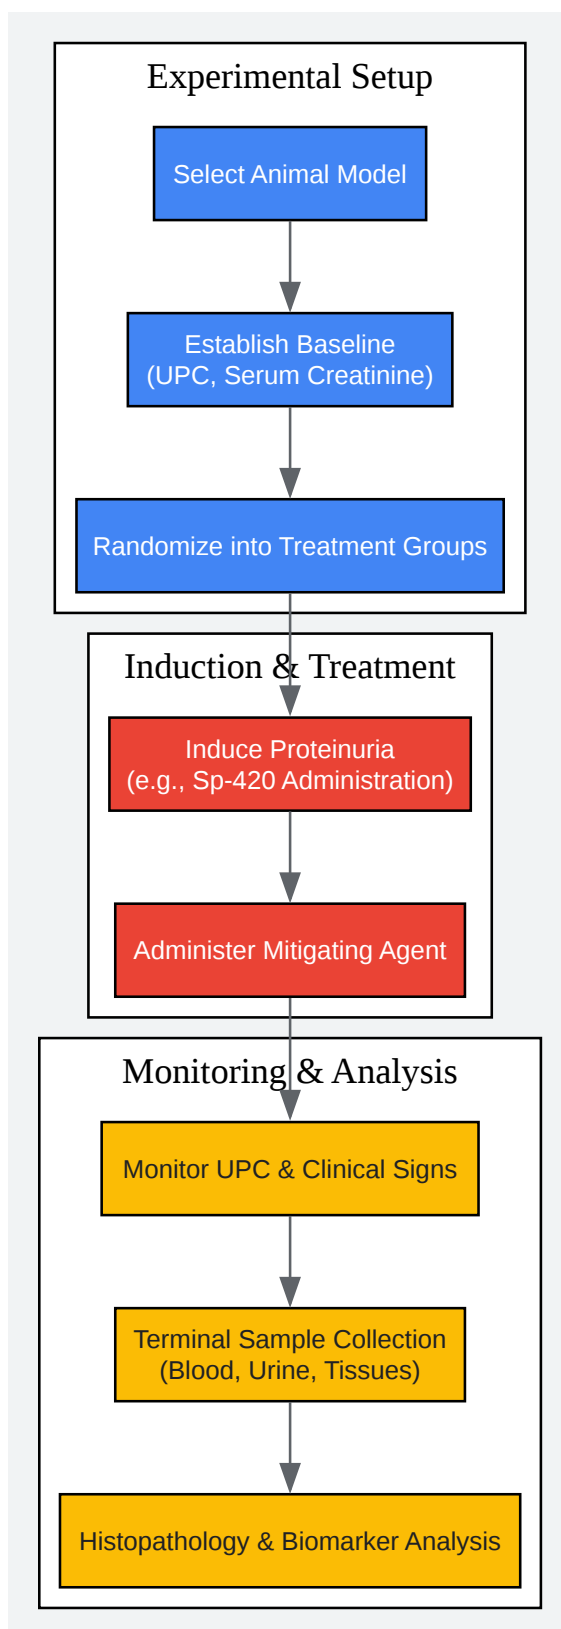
Experimental Setup

Select Animal Model

Establish Baseline
(UPC, Serum Creatinine)

Randomize into Treatment Groups

Induction & Treatment

Induce Proteinuria
(e.g., Sp-420 Administration)

Administer Mitigating Agent

Monitoring & Analysis

Monitor UPC & Clinical Signs

Terminal Sample Collection
(Blood, Urine, Tissues)

Histopathology & Biomarker Analysis